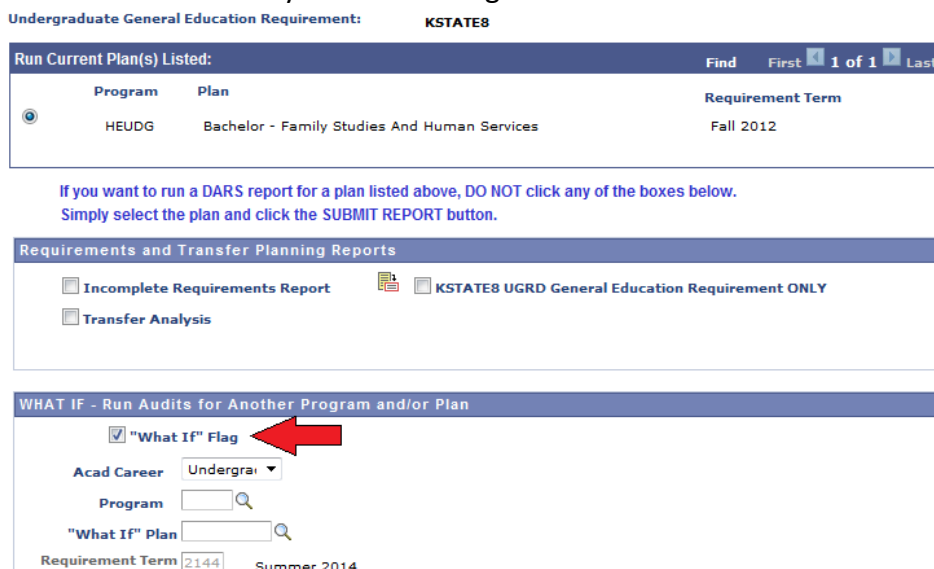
Undergraduate General Education Requirement: KSTATE8

Run Current Plan(s) Listed:

Find First 1 of 1 Las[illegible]

| Program | Plan | Requirement Term |
|---|---|---|
| HEUDG | Bachelor - Family Studies And Human Services | Fall 2012 |

If you want to run a DARS report for a plan listed above, DO NOT click any of the boxes below. Simply select the plan and click the SUBMIT REPORT button.

Requirements and Transfer Planning Reports

Incomplete Requirements Report

KSTATE8 UGRD General Education Requirement ONLY

Transfer Analysis

WHAT IF - Run Audits for Another Program and/or Plan

"What If" Flag

Acad Career Undergra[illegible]

Program

"What If" Plan

Requirement Term 2144 Summer 2014